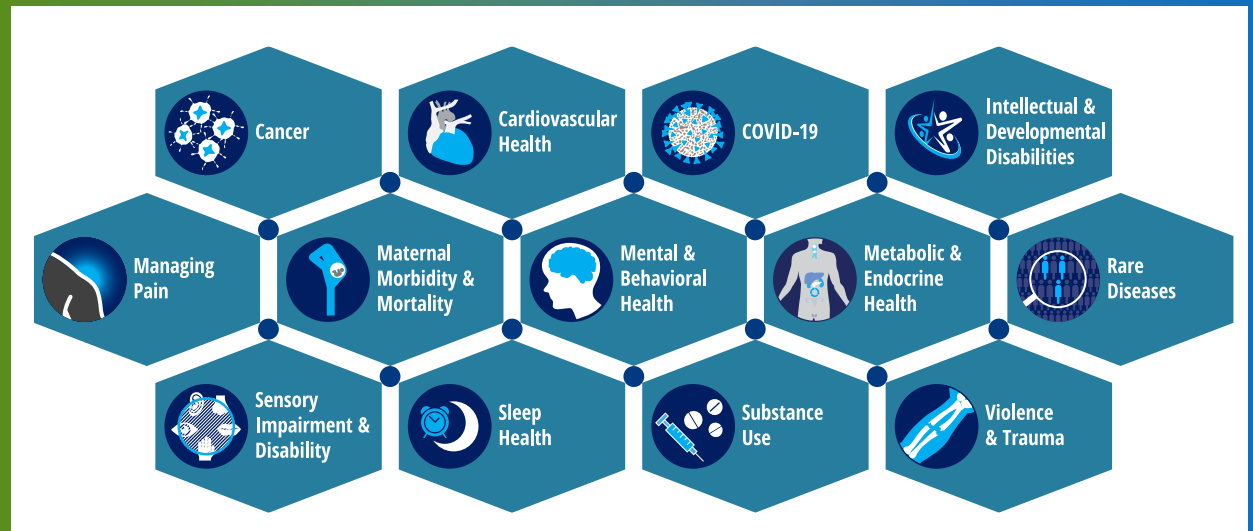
Cancer

Cardiovascular Health

COVID-19

Intellectual & Developmental Disabilities

Managing Pain

Maternal Morbidity & Mortality

Mental & Behavioral Health

Metabolic & Endocrine Health

Rare Diseases

Sensory Impairment & Disability

Sleep Health

Substance Use

Violence & Trauma